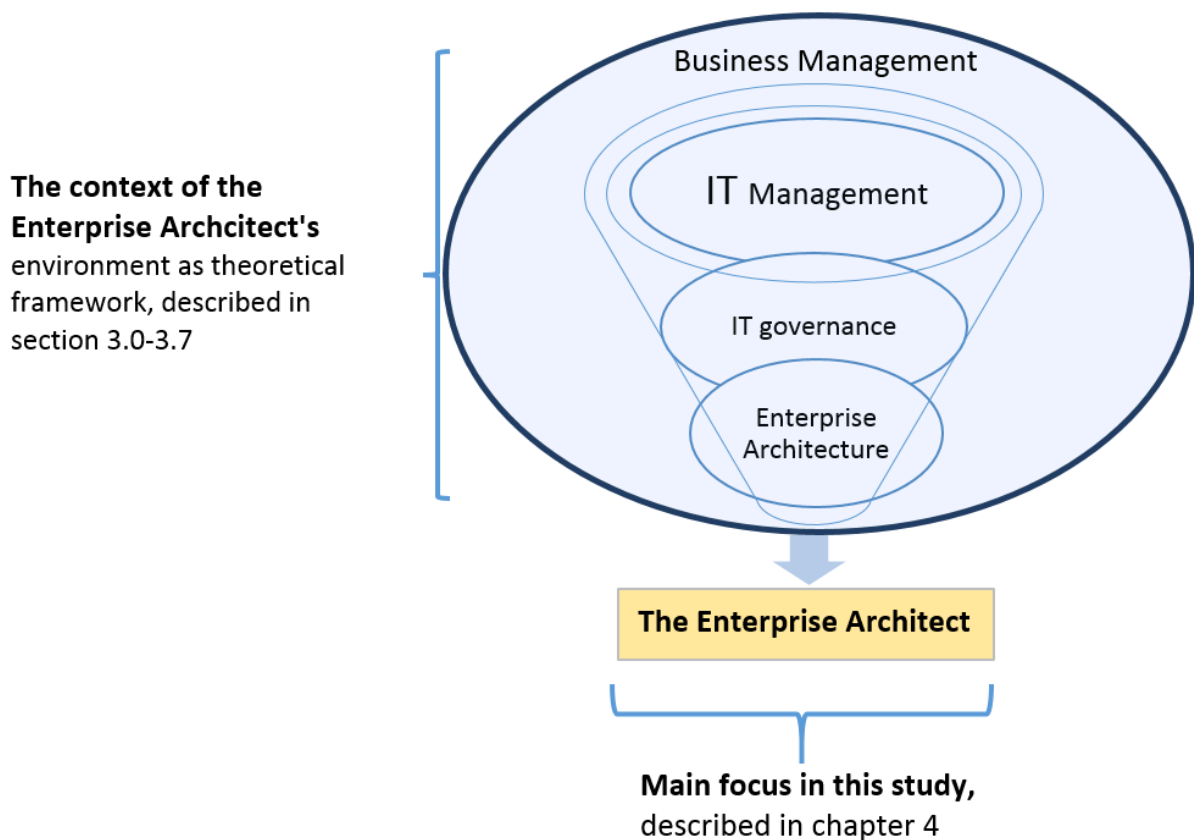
The context of the Enterprise Archcitect's environment as theoretical framework, described in section 3.0-3.7

Business Management

IT Management

IT governance

Enterprise Architecture

The Enterprise Architect

Main focus in this study, described in chapter 4